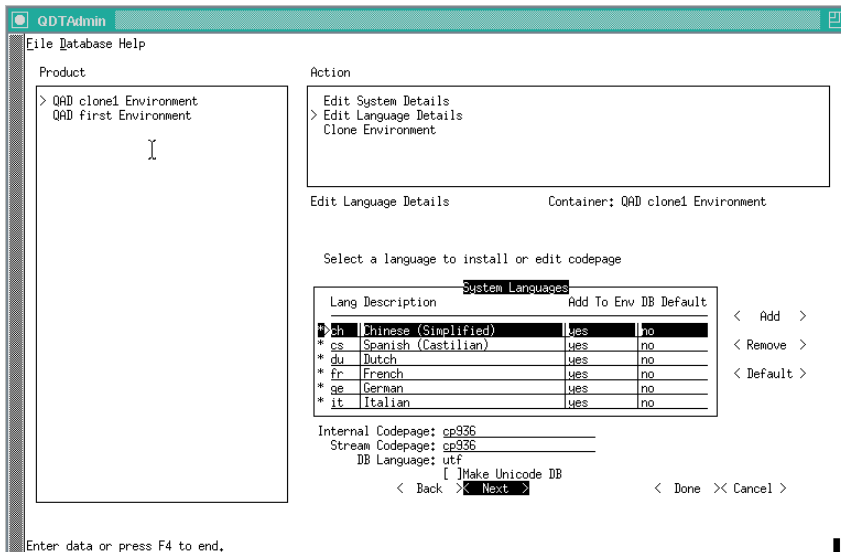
QDTAdmin

File Database Help

Product

> QAD clone1 Environment
QAD first Environment

Action

Edit System Details
> Edit Language Details
Clone Environment

Edit Language Details

Container: QAD clone1 Environment

Select a language to install or edit codepage

System Languages

| | Lang | Description | Add To Env | DB Default |
|---|---|---|---|---|
| * | ch | Chinese (Simplified) | yes | no |
| * | cs | Spanish (Castilian) | yes | no |
| * | du | Dutch | yes | no |
| * | fr | French | yes | no |
| * | ge | German | yes | no |
| * | it | Italian | yes | no |

< Add >
< Remove >
< Default >

Internal Codepage: cp936
Stream Codepage: cp936
DB Language: utf
[ ]Make Unicode DB

< Back > < Next >

< Done > < Cancel >

Enter data or press F4 to end.